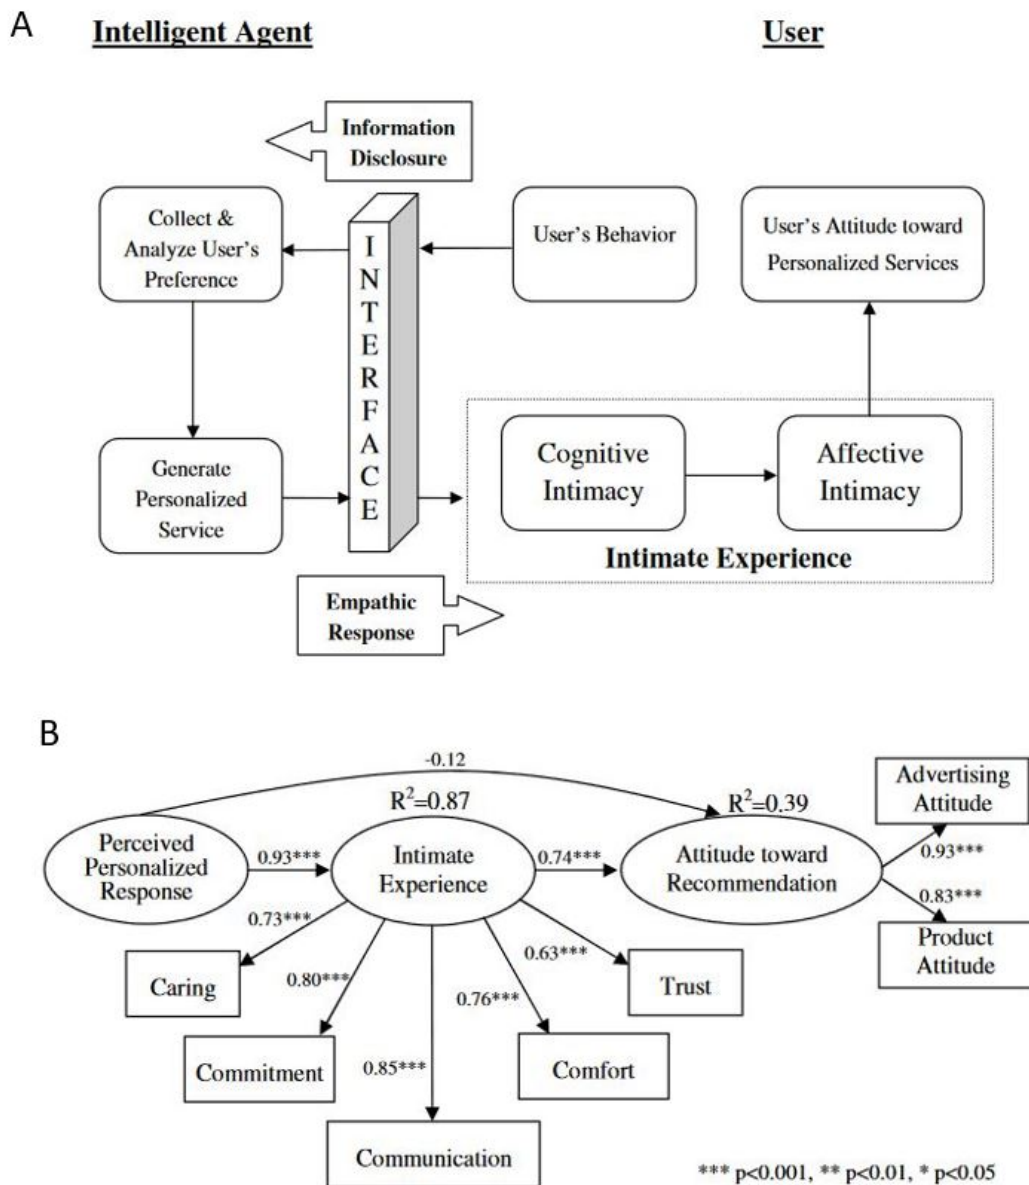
A

Intelligent Agent

User

Information Disclosure

Collect & Analyze User's Preference

INTERFACE

User's Behavior

User's Attitude toward Personalized Services

Generate Personalized Service

Cognitive Intimacy

Affective Intimacy

Intimate Experience

Empathic Response

B

-0.12

$R^2$=0.87

$R^2$=0.39

Advertising Attitude

Perceived Personalized Response

0.93***

Intimate Experience

0.74***

Attitude toward Recommendation

0.93***

0.83***

0.73***

Product Attitude

0.63***

Caring

0.80***

Trust

0.76***

Commitment

0.85***

Comfort

Communication

*** p<0.001, ** p<0.01, * p<0.05